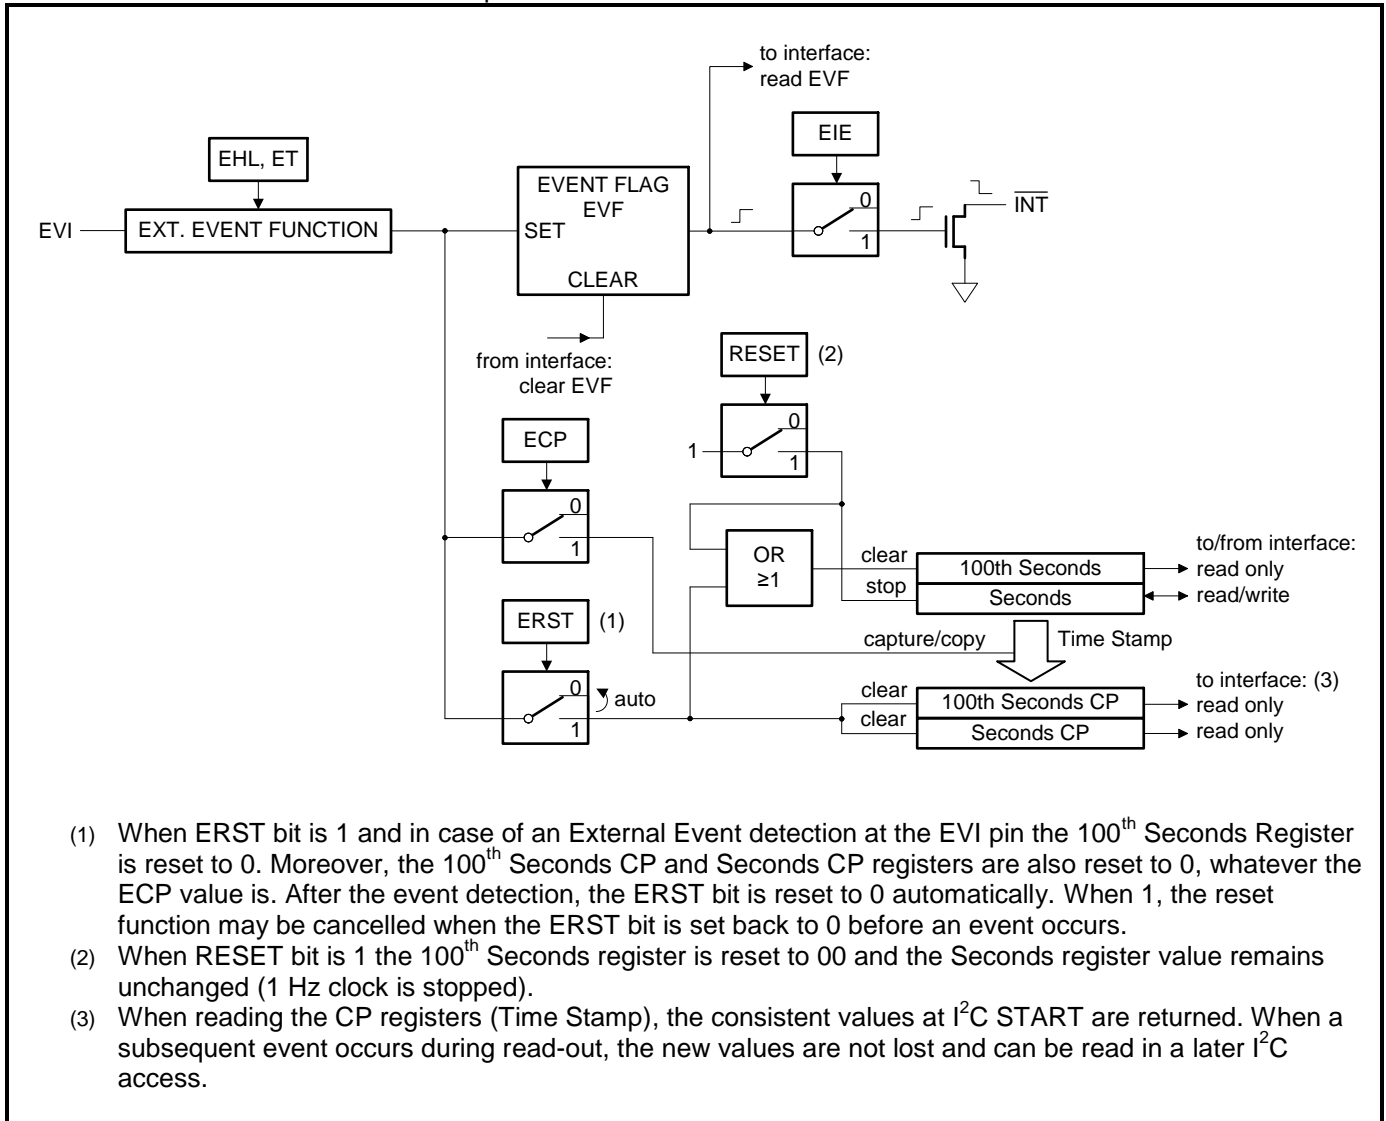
to interface: read EVF

EIE

EHL, ET

EVENT FLAG EVF

EVI

EXT. EVENT FUNCTION

SET

0

1

$\overline{INT}$

CLEAR

from interface: clear EVF

RESET (2)

0

1

1

ECP

0

1

OR ≥1

clear

stop

100th Seconds

Seconds

to/from interface: read only

read/write

ERST (1)

capture/copy

Time Stamp

0

auto

1

clear

clear

100th Seconds CP

Seconds CP

to interface: (3) read only

read only

(1) When ERST bit is 1 and in case of an External Event detection at the EVI pin the $100^{th}$ Seconds Register is reset to 0. Moreover, the $100^{th}$ Seconds CP and Seconds CP registers are also reset to 0, whatever the ECP value is. After the event detection, the ERST bit is reset to 0 automatically. When 1, the reset function may be cancelled when the ERST bit is set back to 0 before an event occurs.
(2) When RESET bit is 1 the $100^{th}$ Seconds register is reset to 00 and the Seconds register value remains unchanged (1 Hz clock is stopped).
(3) When reading the CP registers (Time Stamp), the consistent values at $I^2C$ START are returned. When a subsequent event occurs during read-out, the new values are not lost and can be read in a later $I^2C$ access.